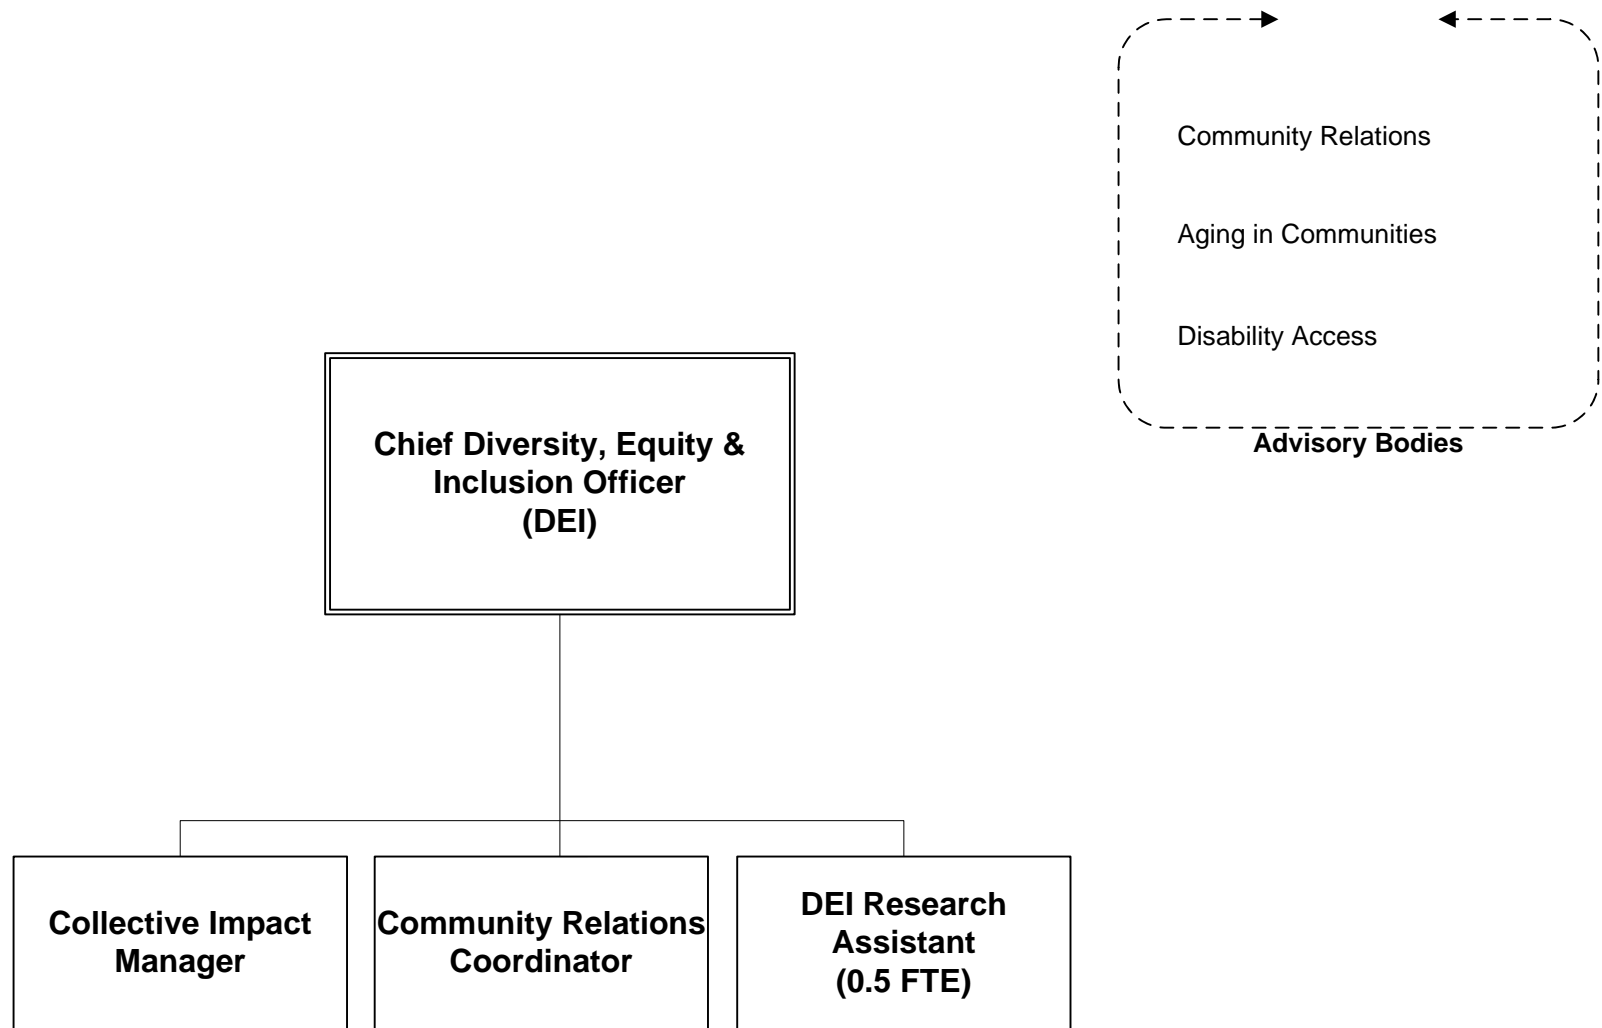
Community Relations

Aging in Communities

Disability Access

Advisory Bodies

Chief Diversity, Equity & Inclusion Officer (DEI)

Collective Impact Manager

Community Relations Coordinator

DEI Research Assistant (0.5 FTE)